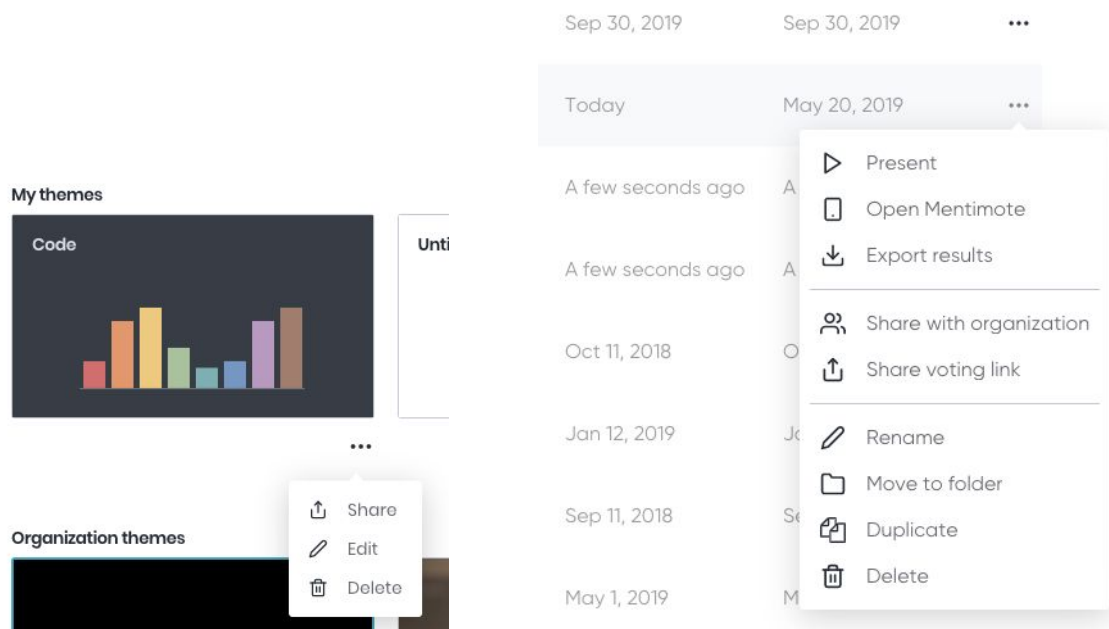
My themes

Code

Unti

...

Share
Edit
Delete

Organization themes

Sep 30, 2019 Sep 30, 2019 ...

Today May 20, 2019 ...

A few seconds ago A

A few seconds ago A

Oct 11, 2018 O

Jan 12, 2019 Ja

Sep 11, 2018 Se

May 1, 2019 M

Present
Open Mentimote
Export results

Share with organization
Share voting link

Rename
Move to folder
Duplicate
Delete